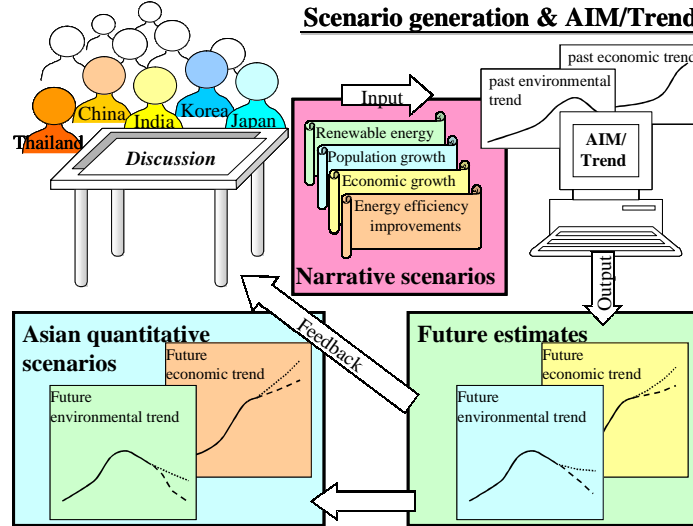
Scenario generation & AIM/Trend

China
India
Korea
Japan
Thailand
Discussion

Input

Renewable energy
Population growth
Economic growth
Energy efficiency improvements

Narrative scenarios

past economic trend
past environmental trend

AIM/ Trend

Output

Asian quantitative scenarios

Future economic trend

Future environmental trend

Feedback

Future estimates

Future economic trend

Future environmental trend